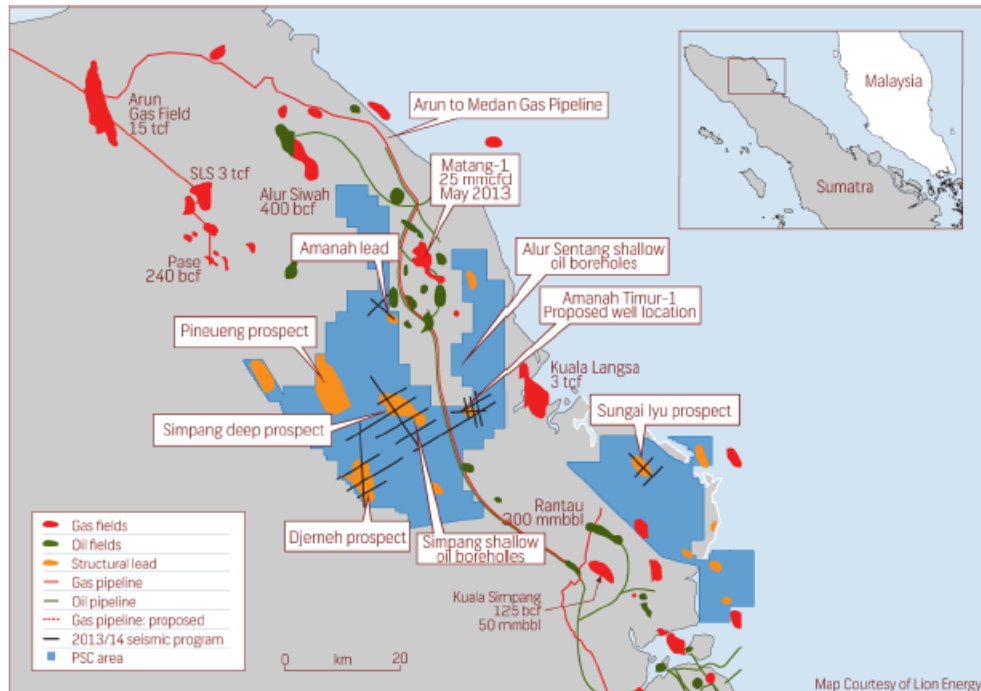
Arun Gas Field 15 tcf

SLS 3 tcf

Pase 240 bcf

Alur Siwah 400 bcf

Arun to Medan Gas Pipeline

Matang-1 25 mmcfd May 2013

Amanah lead

Alur Sentang shallow oil boreholes

Amanah Timur-1 Proposed well location

Pineueng prospect

Kuala Langsa 3 tcf

Sungai Iyu prospect

Simpang deep prospect

Rantau 300 mmbbl

Djemeh prospect

Simpang shallow oil boreholes

Kuala Simpang 125 bcf 50 mmbbl

Malaysia

Sumatra

Gas fields
Oil fields
Structural lead
Gas pipeline
Oil pipeline
Gas pipeline: proposed
2013/14 seismic program
PSC area

0 km 20

Map Courtesy of Lion Energy